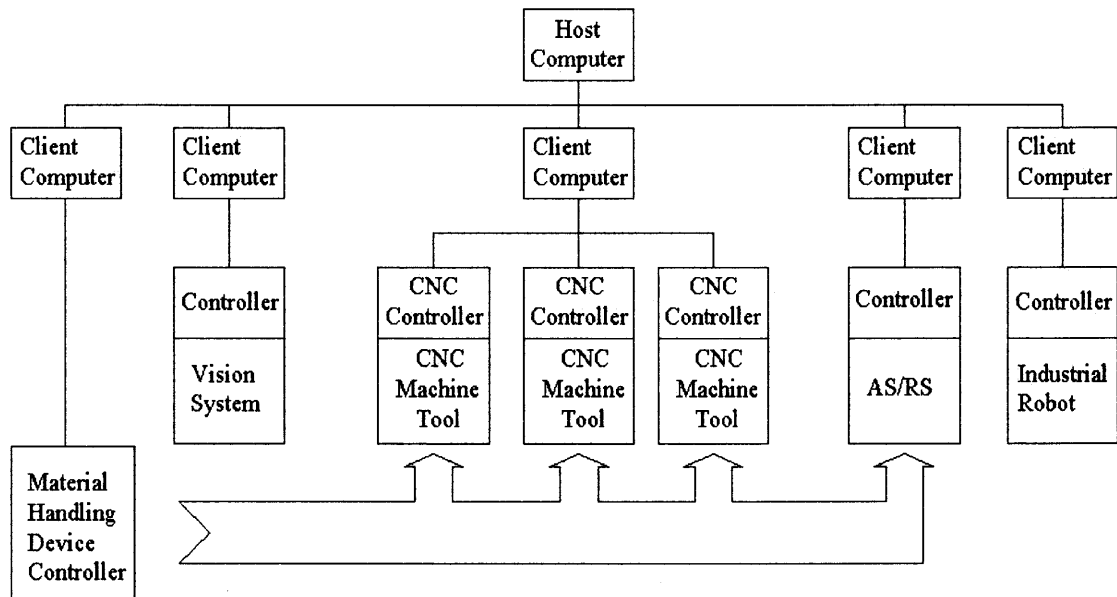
Host Computer

Client Computer

Client Computer

Client Computer

Client Computer

Client Computer

Controller

Vision System

CNC Controller

CNC Machine Tool

CNC Controller

CNC Machine Tool

CNC Controller

CNC Machine Tool

Controller

AS/RS

Controller

Industrial Robot

Material Handling Device Controller